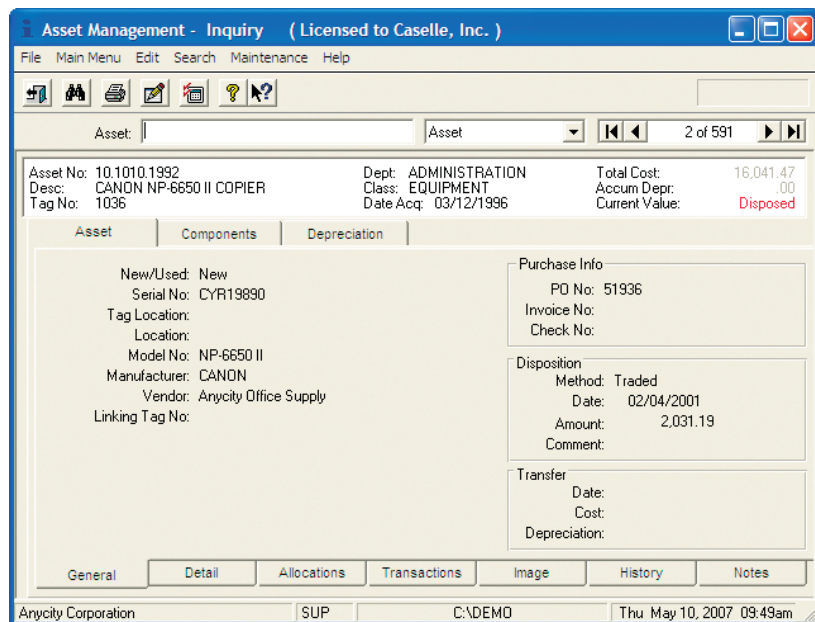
Asset Management - Inquiry ( Licensed to Caselle, Inc. )

File Main Menu Edit Search Maintenance Help

Asset: Asset 2 of 591

Asset No: 10.1010.1992
Desc: CANON NP-6650 II COPIER
Tag No: 1036

Dept: ADMINISTRATION
Class: EQUIPMENT
Date Acq: 03/12/1996

Total Cost: 16,041.47
Accum Depr: .00
Current Value: Disposed

Asset | Components | Depreciation

New/Used: New
Serial No: CYR19890
Tag Location:
Location:
Model No: NP-6650 II
Manufacturer: CANON
Vendor: Anycity Office Supply
Linking Tag No:

Purchase Info
PO No: 51936
Invoice No:
Check No:

Disposition
Method: Traded
Date: 02/04/2001
Amount: 2,031.19
Comment:

Transfer
Date:
Cost:
Depreciation:

General | Detail | Allocations | Transactions | Image | History | Notes

Anycity Corporation | SUP | C:\DEMO | Thu May 10, 2007 09:49am